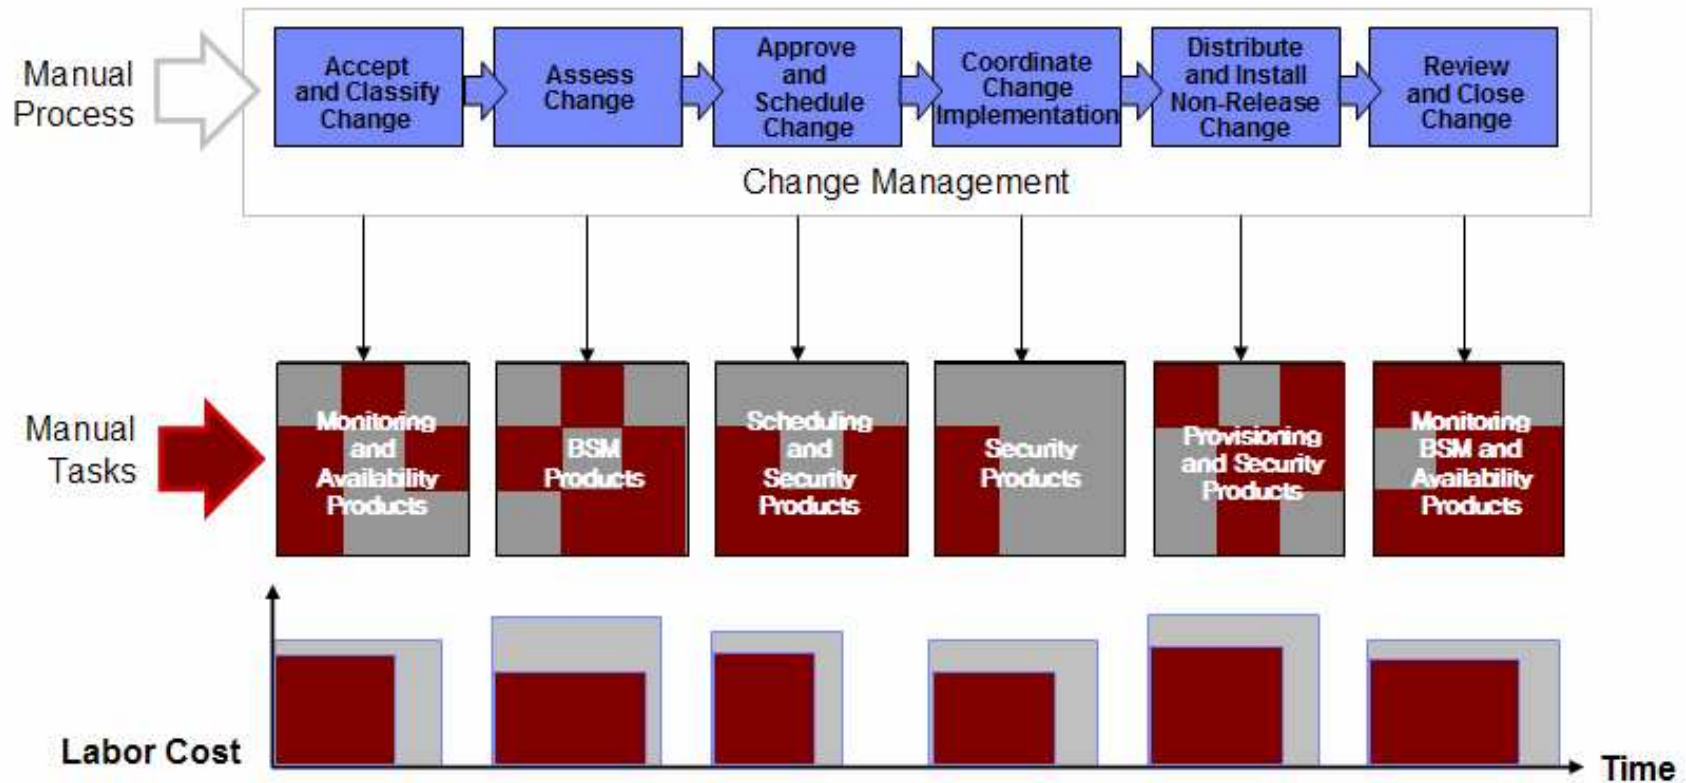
Manual Process

Accept and Classify Change

Assess Change

Approve and Schedule Change

Coordinate Change Implementation

Distribute and Install Non-Release Change

Review and Close Change

Change Management

Manual Tasks

Monitoring and Availability Products

BSM Products

Scheduling and Security Products

Security Products

Provisioning and Security Products

Monitoring BSM and Availability Products

Labor Cost

Time